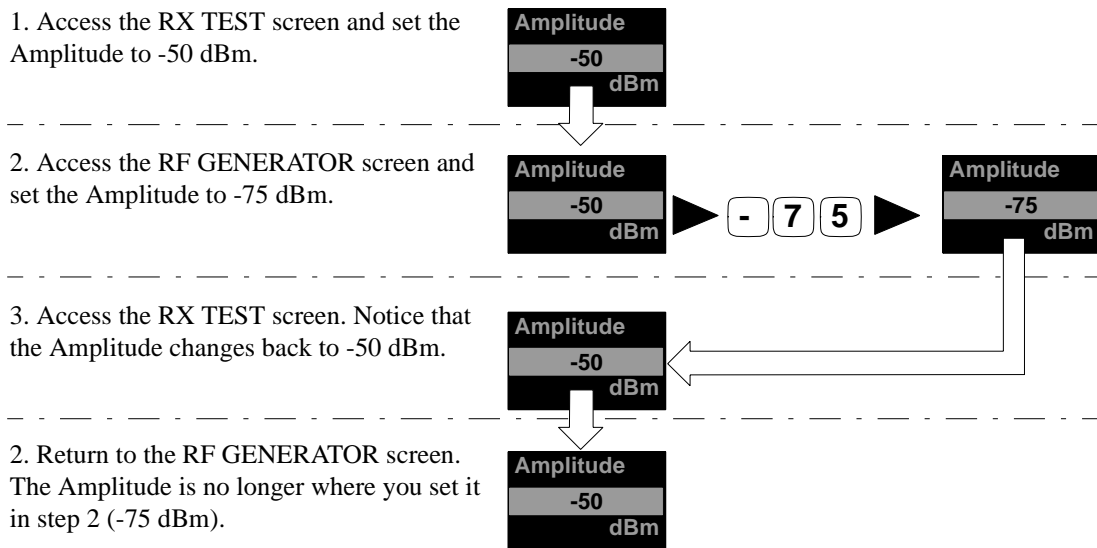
1. Access the RX TEST screen and set the Amplitude to -50 dBm.

Amplitude
-50
dBm

2. Access the RF GENERATOR screen and set the Amplitude to -75 dBm.

Amplitude
-50
dBm

- 7 5

Amplitude
-75
dBm

3. Access the RX TEST screen. Notice that the Amplitude changes back to -50 dBm.

Amplitude
-50
dBm

2. Return to the RF GENERATOR screen. The Amplitude is no longer where you set it in step 2 (-75 dBm).

Amplitude
-50
dBm